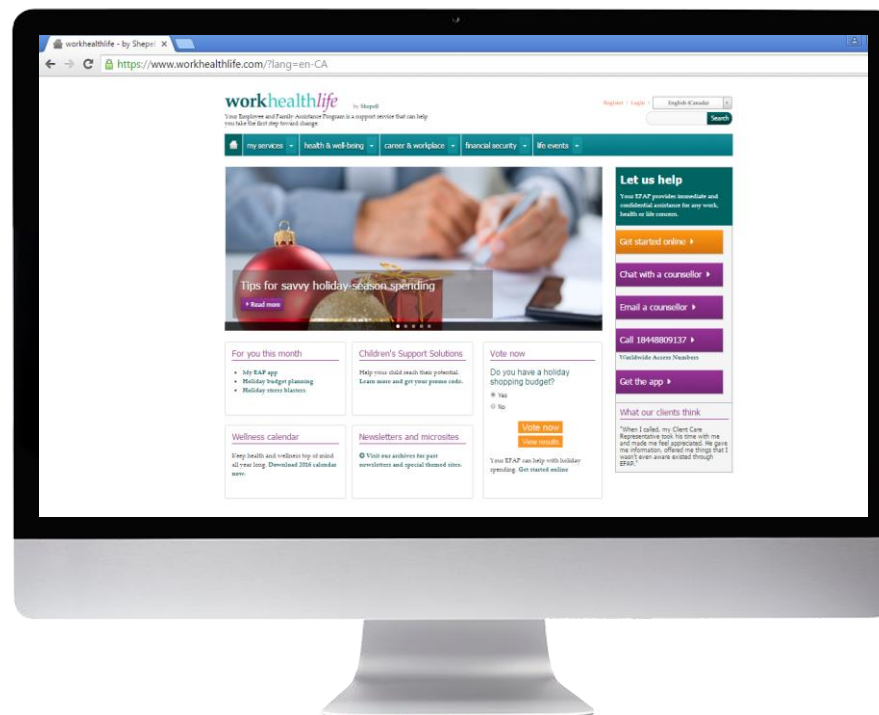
workhealthlife - by Shepel ×

https://www.workhealthlife.com/?lang=en-CA

workhealthlife by Shepell

Your Employee and Family Assistance Program is a support service that can help you take the first step toward change.

Register | Login | English (Canada)

Search

my services | health & well-being | career & workplace | financial security | life events

Tips for savvy holiday season spending

Read more

Let us help

Your EFAP provides immediate and confidential assistance for any work, health or life concern.

Get started online

Chat with a counsellor

Email a counsellor

Call 18448809137

Worldwide Access Numbers

Get the app

What our clients think

"When I called, my Client Care Representative took his time with me and made me feel appreciated. He gave me information, offered me things that I wasn't even aware existed through EFAP."

For you this month

- My EAP app
- Holiday budget planning
- Holiday stress blasters

Children's Support Solutions

Help your child reach their potential. Learn more and get your promo code.

Vote now

Do you have a holiday shopping budget?

Yes

No

Vote now

View results

Your EFAP can help with holiday spending. Get started online

Wellness calendar

Keep health and wellness top of mind all year long. Download 2016 calendar now.

Newsletters and microsites

Visit our archives for past newsletters and special themed sites.